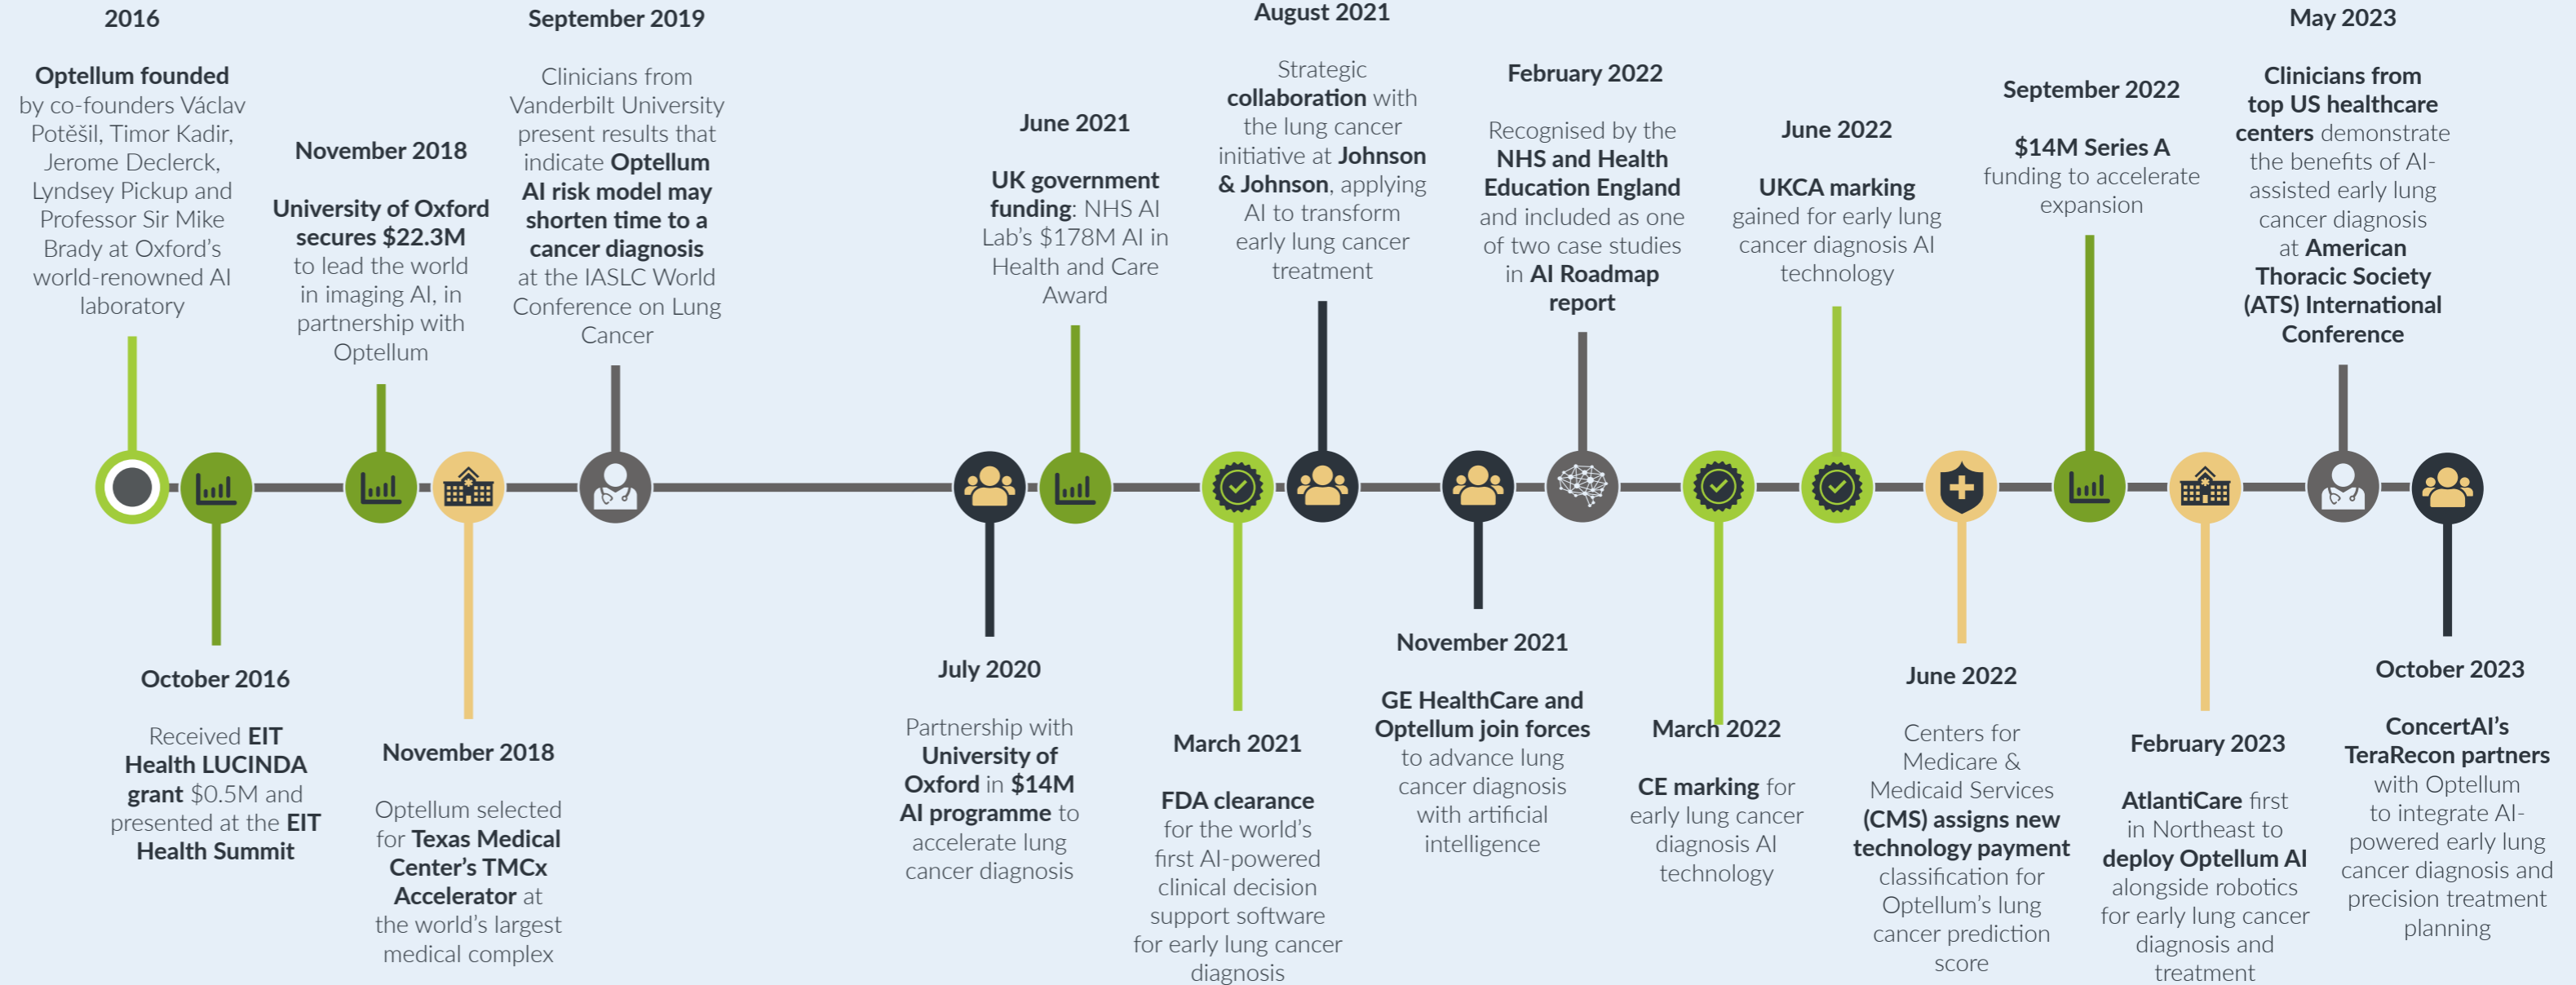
2016

Optellum founded by co-founders Václav Potěšil, Timor Kadir, Jerome Declerck, Lyndsey Pickup and Professor Sir Mike Brady at Oxford's world-renowned AI laboratory

October 2016

Received EIT Health LUCINDA grant $0.5M and presented at the EIT Health Summit

November 2018

University of Oxford secures $22.3M to lead the world in imaging AI, in partnership with Optellum

November 2018

Optellum selected for Texas Medical Center's TMCx Accelerator at the world's largest medical complex

September 2019

Clinicians from Vanderbilt University present results that indicate Optellum AI risk model may shorten time to a cancer diagnosis at the IASLC World Conference on Lung Cancer

July 2020

Partnership with University of Oxford in $14M AI programme to accelerate lung cancer diagnosis

June 2021

UK government funding: NHS AI Lab's $178M AI in Health and Care Award

March 2021

FDA clearance for the world's first AI-powered clinical decision support software for early lung cancer diagnosis

August 2021

Strategic collaboration with the lung cancer initiative at Johnson & Johnson, applying AI to transform early lung cancer treatment

November 2021

GE HealthCare and Optellum join forces to advance lung cancer diagnosis with artificial intelligence

February 2022

Recognised by the NHS and Health Education England and included as one of two case studies in AI Roadmap report

March 2022

CE marking for early lung cancer diagnosis AI technology

June 2022

UKCA marking gained for early lung cancer diagnosis AI technology

June 2022

Centers for Medicare & Medicaid Services (CMS) assigns new technology payment classification for Optellum's lung cancer prediction score

September 2022

$14M Series A funding to accelerate expansion

February 2023

AtlantiCare first in Northeast to deploy Optellum AI alongside robotics for early lung cancer diagnosis and treatment

May 2023

Clinicians from top US healthcare centers demonstrate the benefits of AI-assisted early lung cancer diagnosis at American Thoracic Society (ATS) International Conference

October 2023

ConcertAI's TeraRecon partners with Optellum to integrate AI-powered early lung cancer diagnosis and precision treatment planning